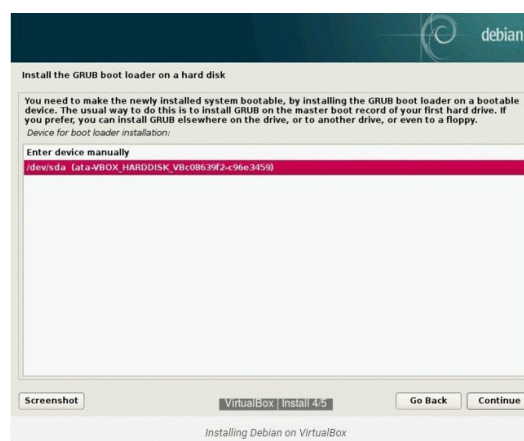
debian

Install the GRUB boot loader on a hard disk

You need to make the newly installed system bootable, by installing the GRUB boot loader on a bootable device. The usual way to do this is to install GRUB on the master boot record of your first hard drive. If you prefer, you can install GRUB elsewhere on the drive, or to another drive, or even to a floppy.

Device for boot loader installation:

Enter device manually
/dev/sda (ata-VBOX_HARDDISK_VBc08639f2-c96e3459)

Screenshot

VirtualBox | Install 4/5

Go Back

Continue

Installing Debian on VirtualBox